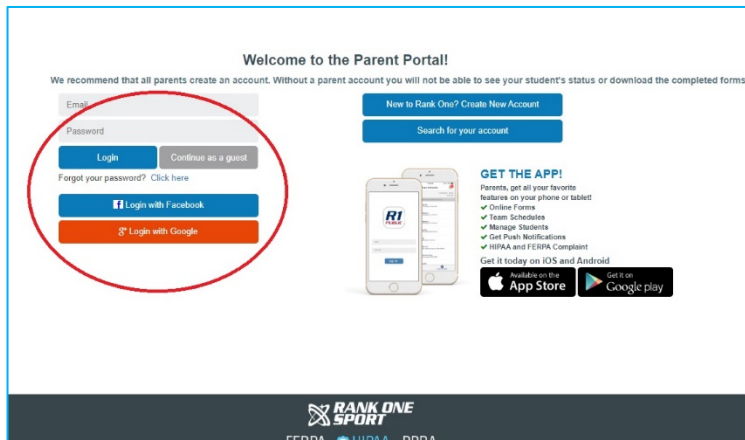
Welcome to the Parent Portal!

We recommend that all parents create an account. Without a parent account you will not be able to see your student's status or download the completed forms

Email

Password

Login

Continue as a guest

Forgot your password? Click here

Login with Facebook

Login with Google

New to Rank One? Create New Account

Search for your account

R1

GET THE APP!

Parents, get all your favorite features on your phone or tablet!

✔ Online Forms
✔ Team Schedules
✔ Manage Students
✔ Get Push Notifications
✔ HIPAA and FERPA Complaint

Get it today on iOS and Android

Available on the App Store

Get it on Google play

RANK ONE SPORT

FERPA HIPAA PPRA